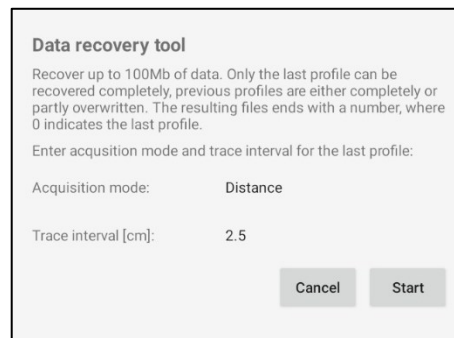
Data recovery tool

Recover up to 100Mb of data. Only the last profile can be recovered completely, previous profiles are either completely or partly overwritten. The resulting files ends with a number, where 0 indicates the last profile.

Enter acqusition mode and trace interval for the last profile:

Acquisition mode: Distance

Trace interval [cm]: 2.5

Cancel Start